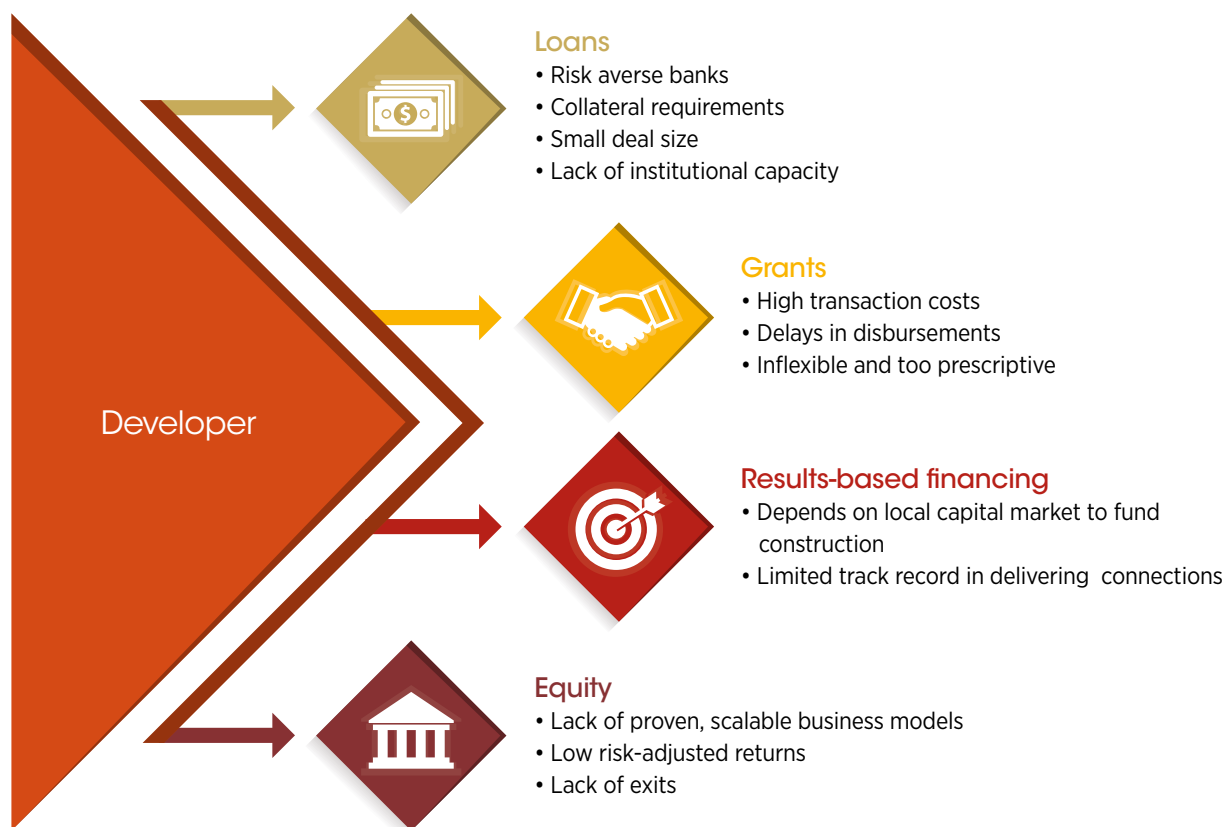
Developer

Loans
• Risk averse banks
• Collateral requirements
• Small deal size
• Lack of institutional capacity

Grants
• High transaction costs
• Delays in disbursements
• Inflexible and too prescriptive

Results-based financing
• Depends on local capital market to fund construction
• Limited track record in delivering connections

Equity
• Lack of proven, scalable business models
• Low risk-adjusted returns
• Lack of exits